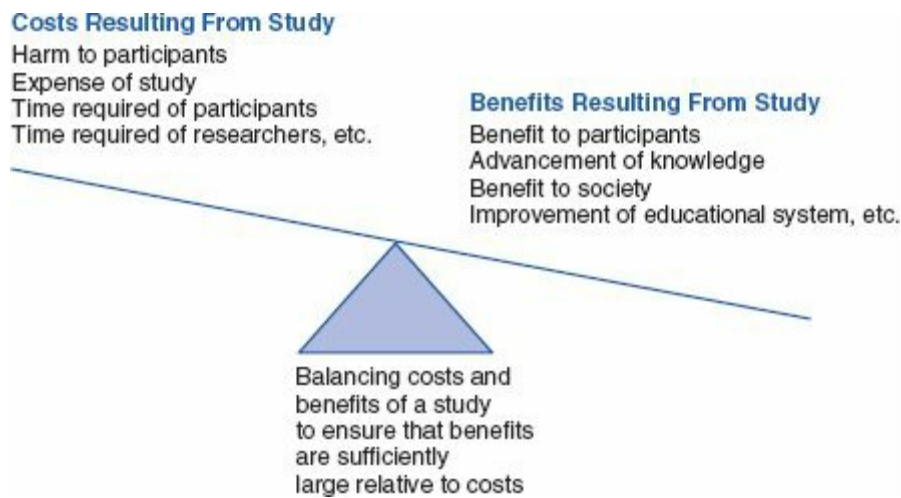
Costs Resulting From Study
Harm to participants
Expense of study
Time required of participants
Time required of researchers, etc.

Benefits Resulting From Study
Benefit to participants
Advancement of knowledge
Benefit to society
Improvement of educational system, etc.

Balancing costs and benefits of a study to ensure that benefits are sufficiently large relative to costs